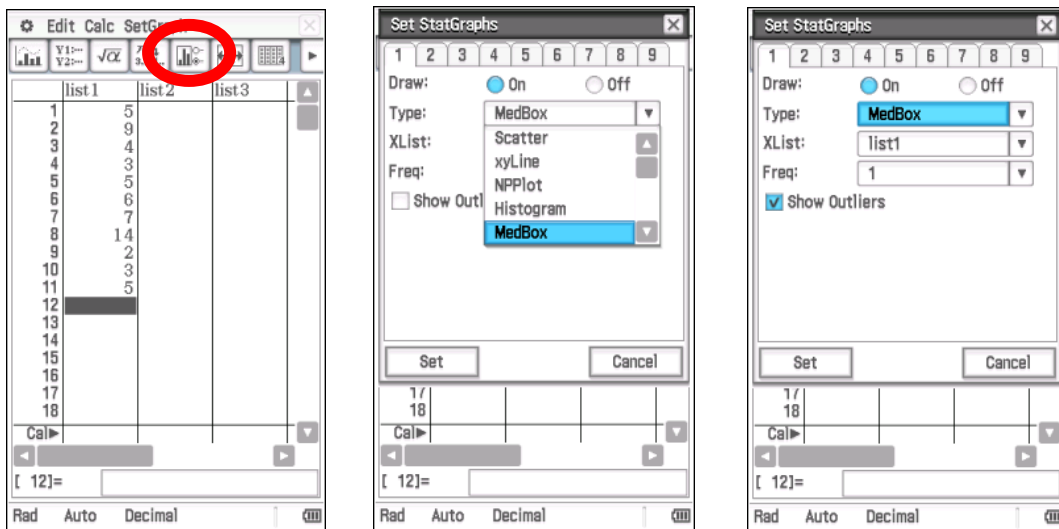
Edit Calc SetGraph

| | list1 | list2 | list3 |
|---|---|---|---|
| 1 | 5 | | |
| 2 | 9 | | |
| 3 | 4 | | |
| 4 | 3 | | |
| 5 | 5 | | |
| 6 | 6 | | |
| 7 | 7 | | |
| 8 | 14 | | |
| 9 | 2 | | |
| 10 | 3 | | |
| 11 | 5 | | |
| 12 | | | |
| 13 | | | |
| 14 | | | |
| 15 | | | |
| 16 | | | |
| 17 | | | |
| 18 | | | |

Cal▶

[ 12]=

Rad Auto Decimal

Set StatGraphs

1 2 3 4 5 6 7 8 9

Draw: On Off

Type: MedBox

XList:

Freq:

Show Outl

Scatter
xyLine
NPPlot
Histogram
MedBox

Set Cancel

17
18
Cal▶

[ 12]=

Rad Auto Decimal

Set StatGraphs

1 2 3 4 5 6 7 8 9

Draw: On Off

Type: MedBox

XList: list1

Freq: 1

Show Outliers

Set Cancel

17
18
Cal▶

[ 12]=

Rad Auto Decimal